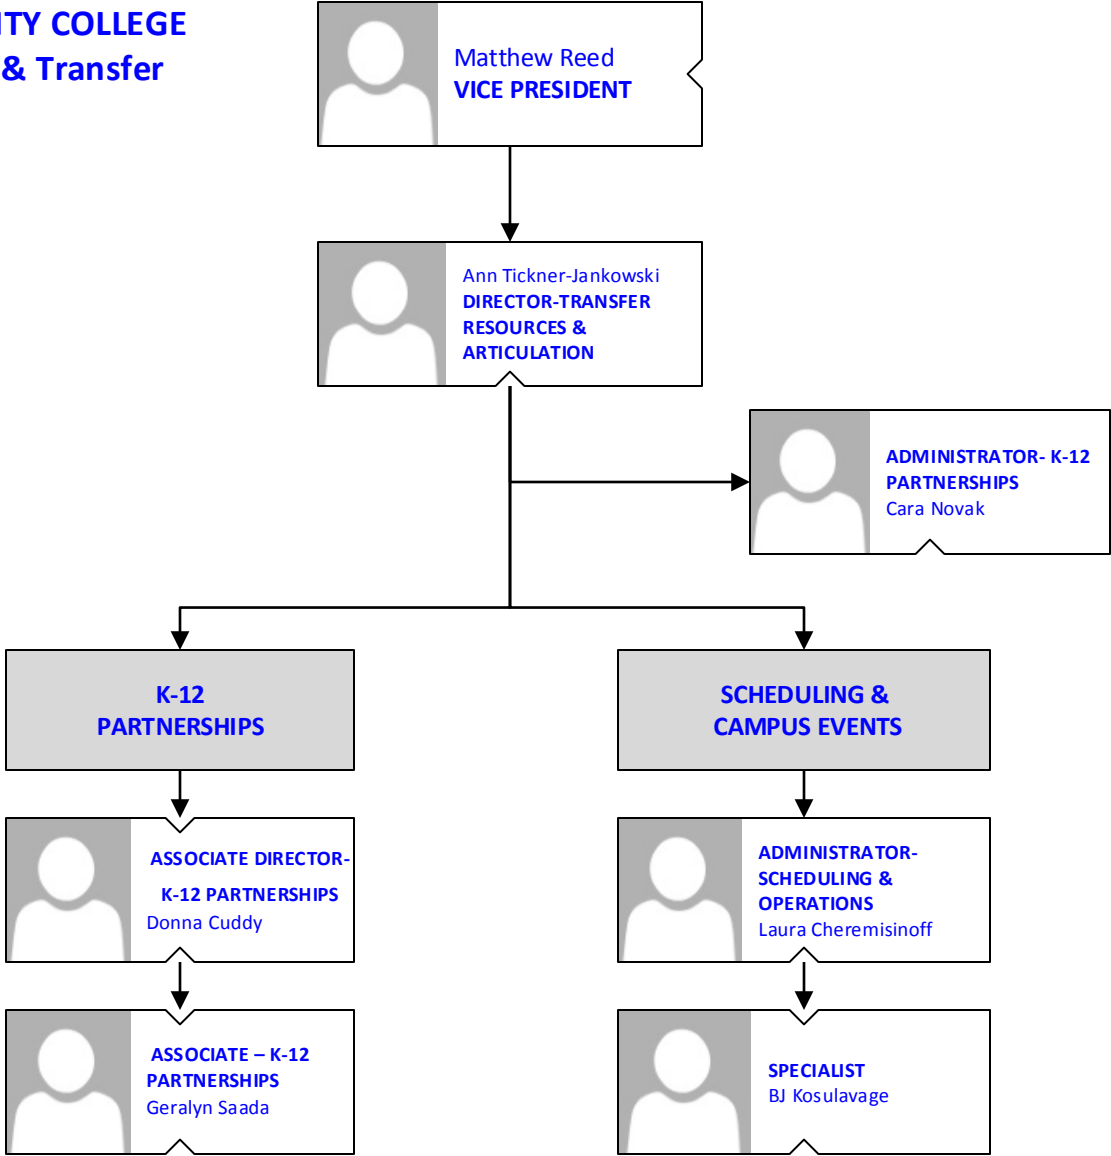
ITY COLLEGE
& Transfer

Matthew Reed
VICE PRESIDENT

Ann Tickner-Jankowski
DIRECTOR-TRANSFER RESOURCES & ARTICULATION

ADMINISTRATOR- K-12 PARTNERSHIPS
Cara Novak

K-12 PARTNERSHIPS

SCHEDULING & CAMPUS EVENTS

ASSOCIATE DIRECTOR- K-12 PARTNERSHIPS
Donna Cuddy

ADMINISTRATOR- SCHEDULING & OPERATIONS
Laura Cheremisinoff

ASSOCIATE – K-12 PARTNERSHIPS
Geralyn Saada

SPECIALIST
BJ Kosulavage